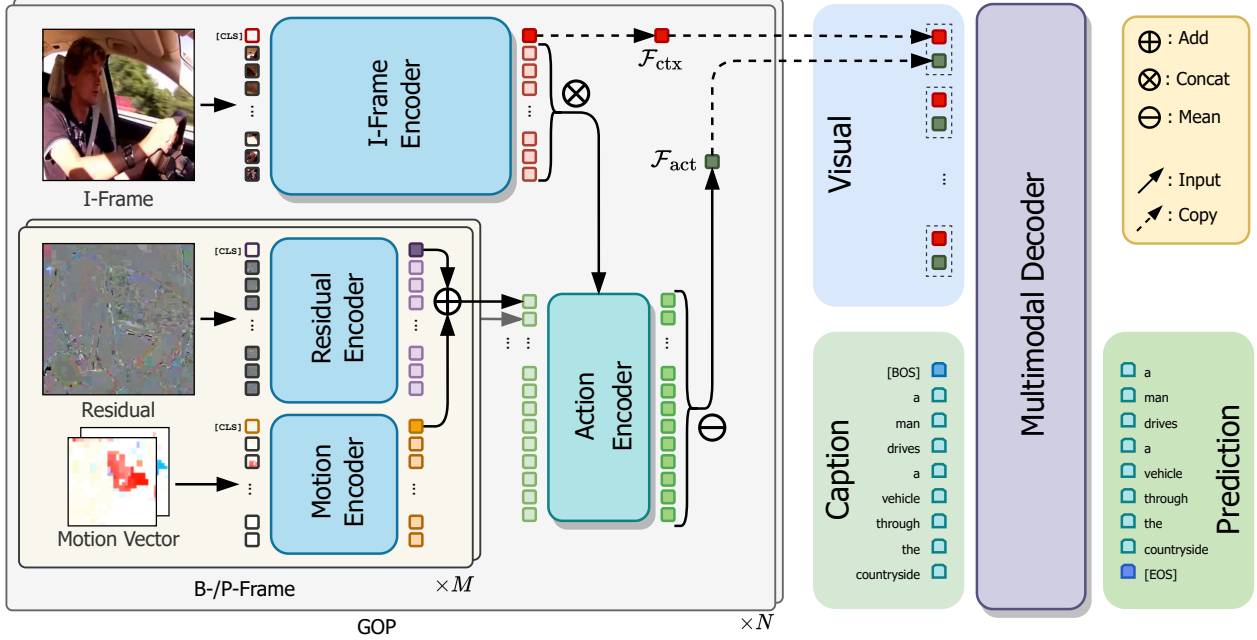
[CLS]

I-Frame Encoder

$\mathcal{F}_{\text{ctx}}$

I-Frame

[CLS]

Residual Encoder

Residual

[CLS]

Motion Encoder

Motion Vector

Action Encoder

$\mathcal{F}_{\text{act}}$

B-/P-Frame

$\times M$

GOP

$\times N$

Visual

Caption

[BOS]
a
man
drives
a
vehicle
through
the
countryside

Multimodal Decoder

: Add
: Concat
: Mean
: Input
: Copy

Prediction

a
man
drives
a
vehicle
through
the
countryside
[EOS]